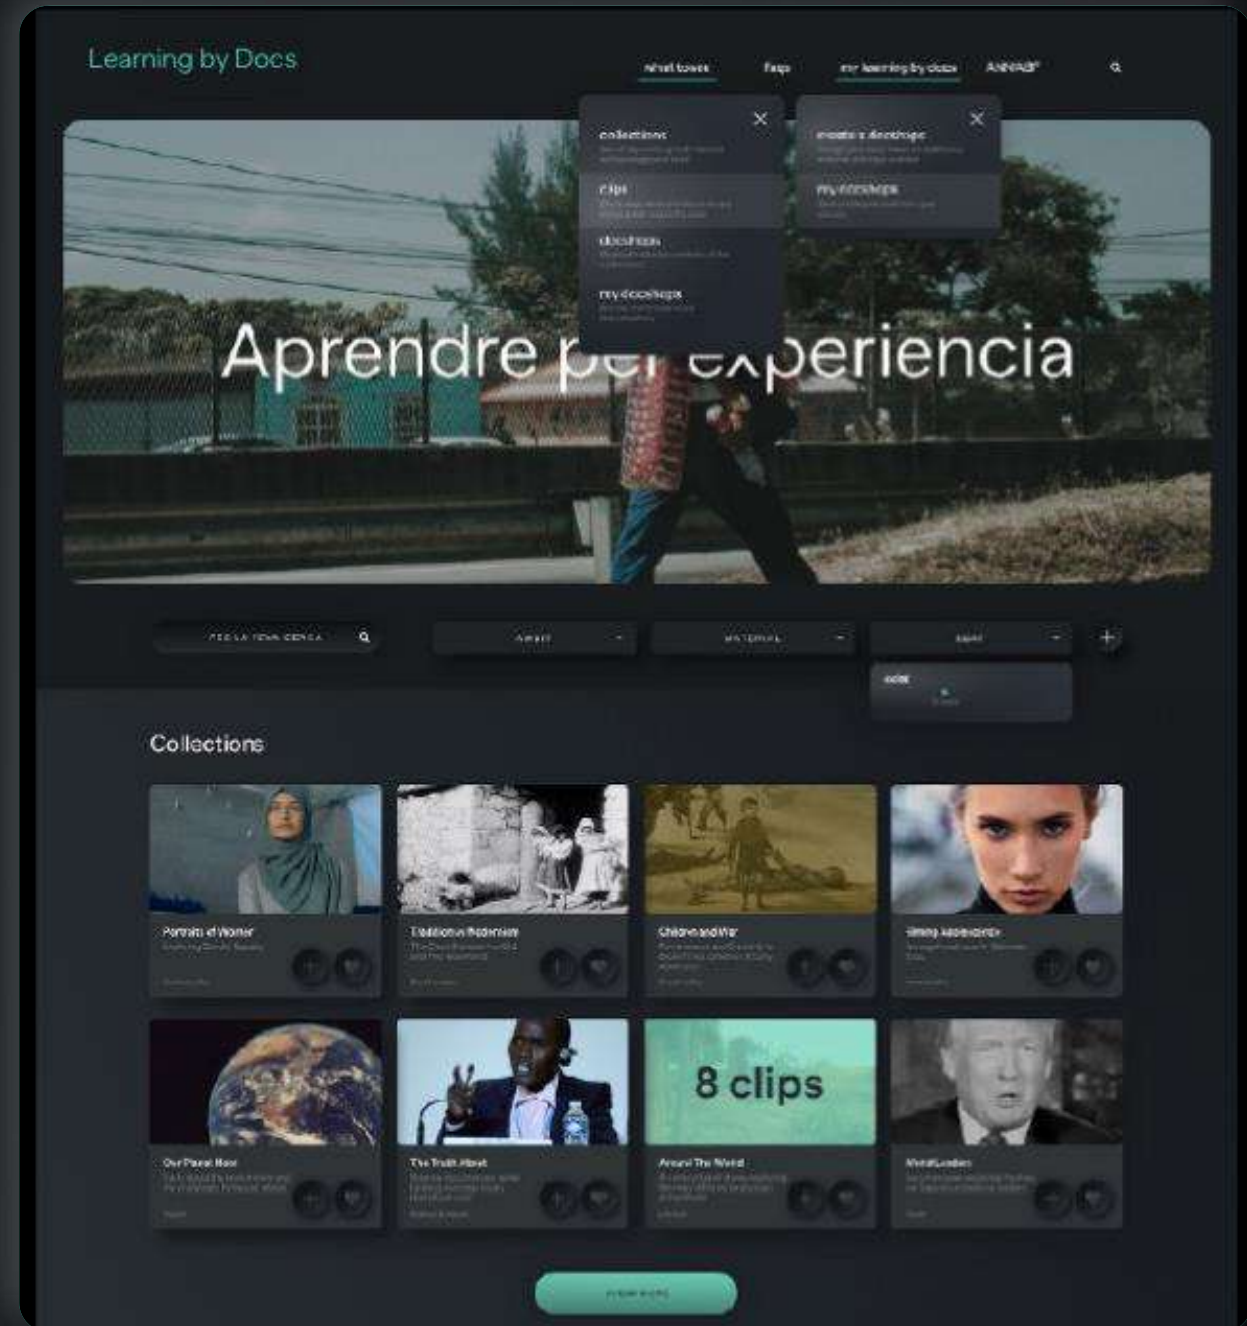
Learning by Docs

what to see

faqs

my learning by docs

ANNABI

collections

clips

docshops

my docshops

create a docshop

my docshops

Aprendre p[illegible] experiencia

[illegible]

Collections

Portraits of Women

Tradition vs Modernism

Children and War

Being Adolescents

Our Planet Now

The Truth About

Around The World

World Leaders

8 clips

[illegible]